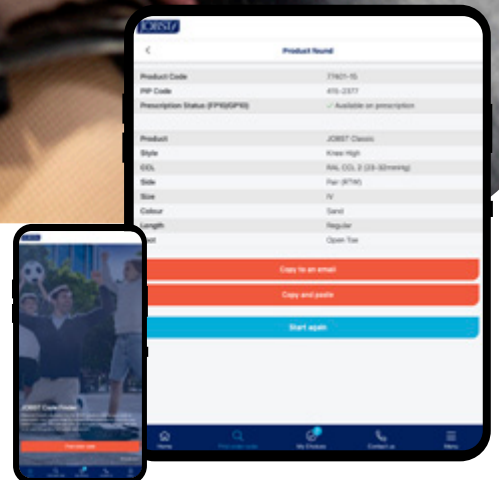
JOBST

Product found

| | |
|---|---|
| Product Code | 77601-15 |
| PIP Code | 415-2377 |
| Prescription Status (FP10/GP10) | ✓ Available on prescription |

| | |
|---|---|
| Product | JOBST Classic |
| Style | Knee High |
| CCL | RAL CCL 2 (23-32mmHg) |
| Side | Pair (RTW) |
| Size | IV |
| Colour | Sand |
| Length | Regular |
| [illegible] | Open Toe |

Copy to an email

Copy and paste

Start again

Home
Find code
My Choices
Contact us
Menu

JOBST

JOBST Code Finder

Find code